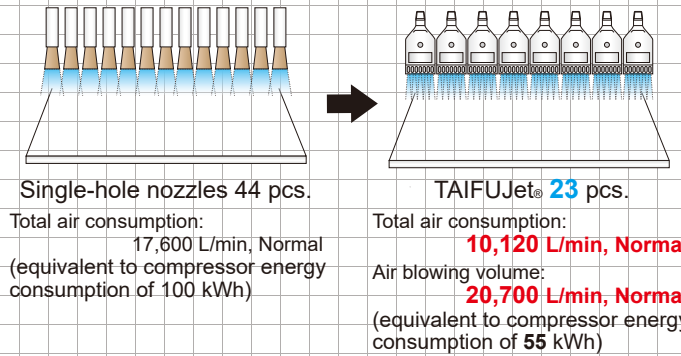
Single-hole nozzles 44 pcs.

Total air consumption:
17,600 L/min, Normal
(equivalent to compressor energy consumption of 100 kWh)

TAIFUJet® 23 pcs.

Total air consumption:
10,120 L/min, Norma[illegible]

Air blowing volume:
20,700 L/min, Norma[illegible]
(equivalent to compressor energ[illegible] consumption of 55 kWh)